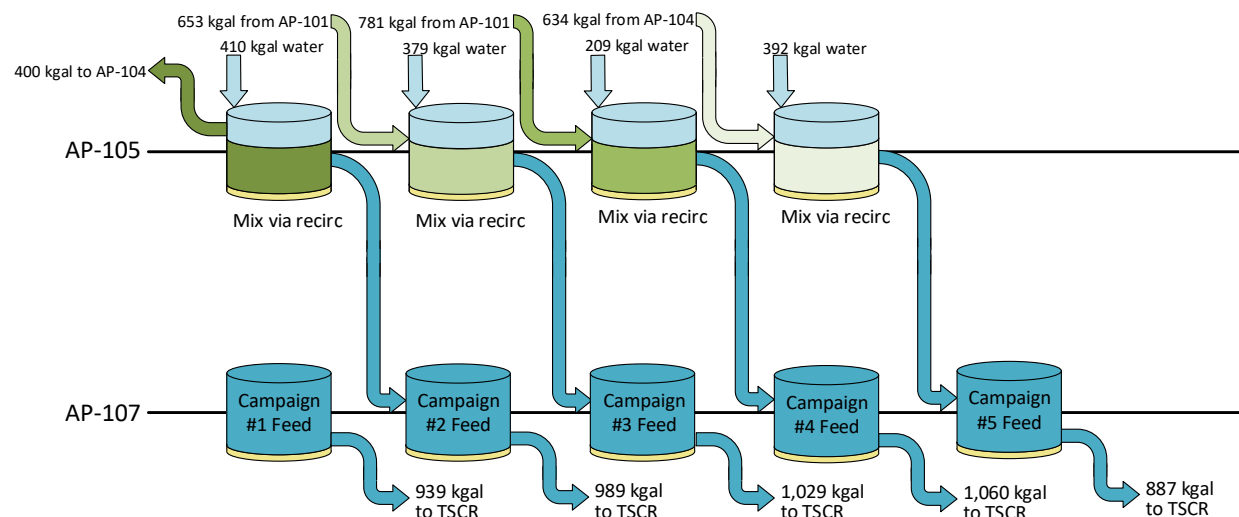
653 kgal from AP-101
410 kgal water
781 kgal from AP-101
379 kgal water
634 kgal from AP-104
209 kgal water
392 kgal water
400 kgal to AP-104
AP-105
Mix via recirc
Mix via recirc
Mix via recirc
Mix via recirc
AP-107
Campaign #1 Feed
Campaign #2 Feed
Campaign #3 Feed
Campaign #4 Feed
Campaign #5 Feed
939 kgal to TSCR
989 kgal to TSCR
1,029 kgal to TSCR
1,060 kgal to TSCR
887 kgal to TSCR